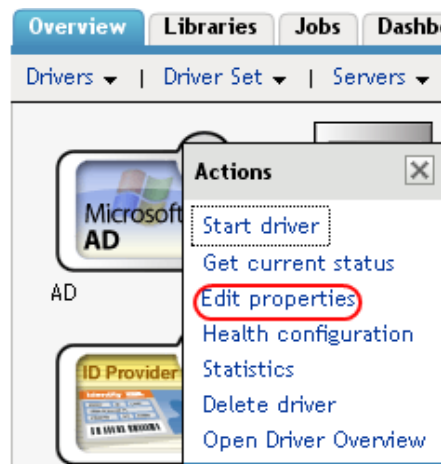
Overview Libraries Jobs Dashb

Drivers | Driver Set | Servers

Microsoft AD

AD

ID Provider

Actions

Start driver
Get current status
Edit properties
Health configuration
Statistics
Delete driver
Open Driver Overview